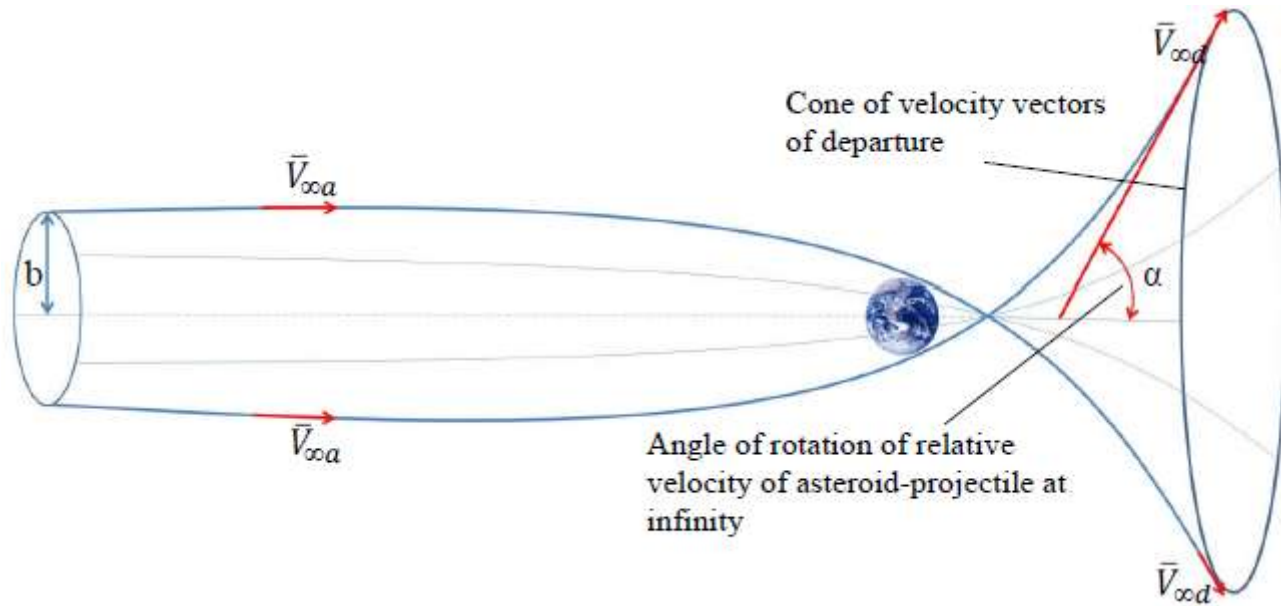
$\bar{V}_{\infty d}$

Cone of velocity vectors of departure

$\bar{V}_{\infty a}$

b

α

$\bar{V}_{\infty a}$

Angle of rotation of relative velocity of asteroid-projectile at infinity

$\bar{V}_{\infty d}$